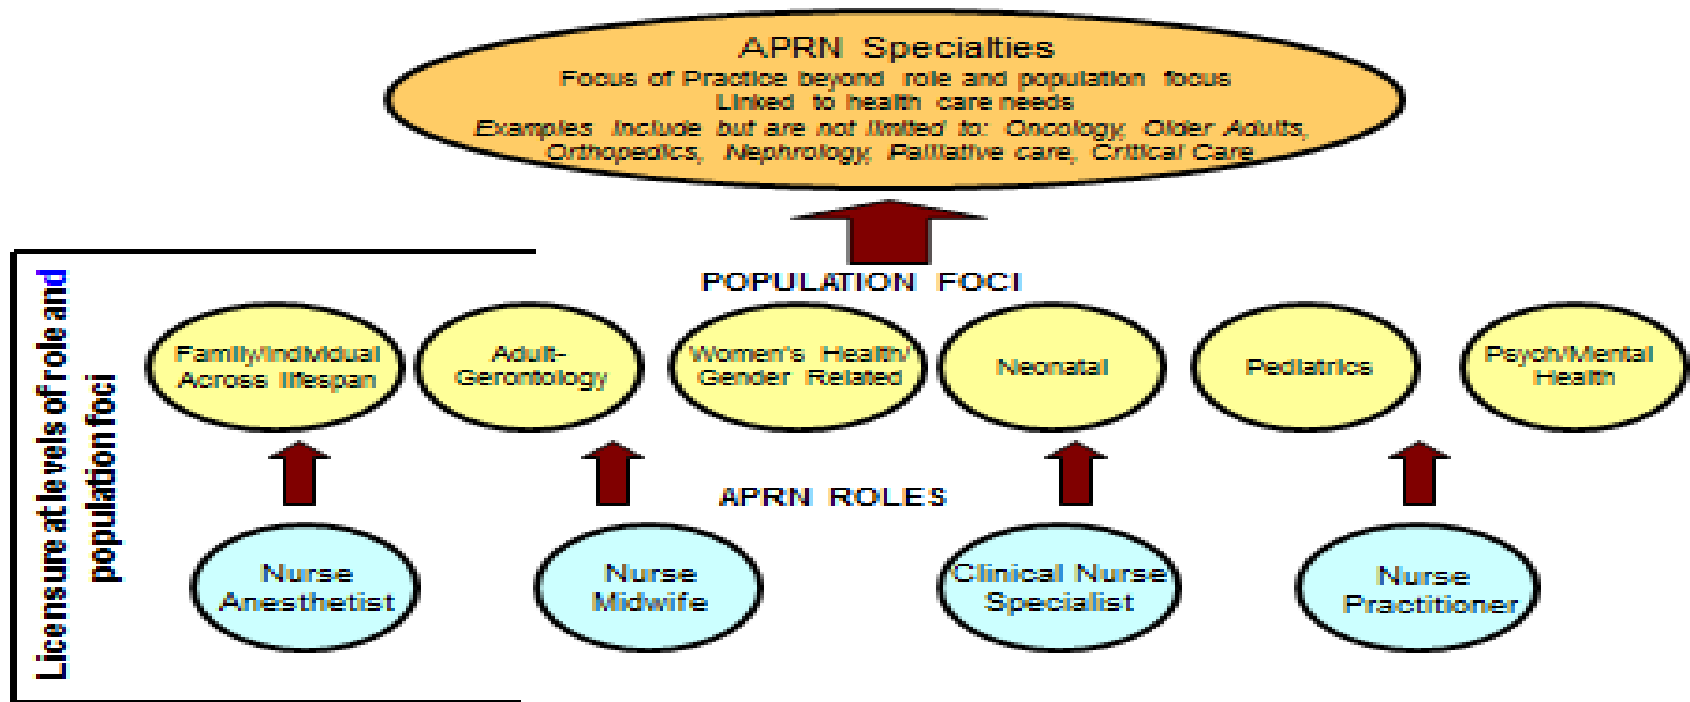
APRN Specialties
Focus of Practice beyond role and population focus
Linked to health care needs
*Examples include but are not limited to: Oncology, Older Adults, Orthopedics, Nephrology, Palliative care, Critical Care*

Licensure at levels of role and population foci

POPULATION FOCI

Family/Individual Across lifespan

Adult-Gerontology

Women's Health/ Gender Related

Neonatal

Pediatrics

Psych/Mental Health

APRN ROLES

Nurse Anesthetist

Nurse Midwife

Clinical Nurse Specialist

Nurse Practitioner